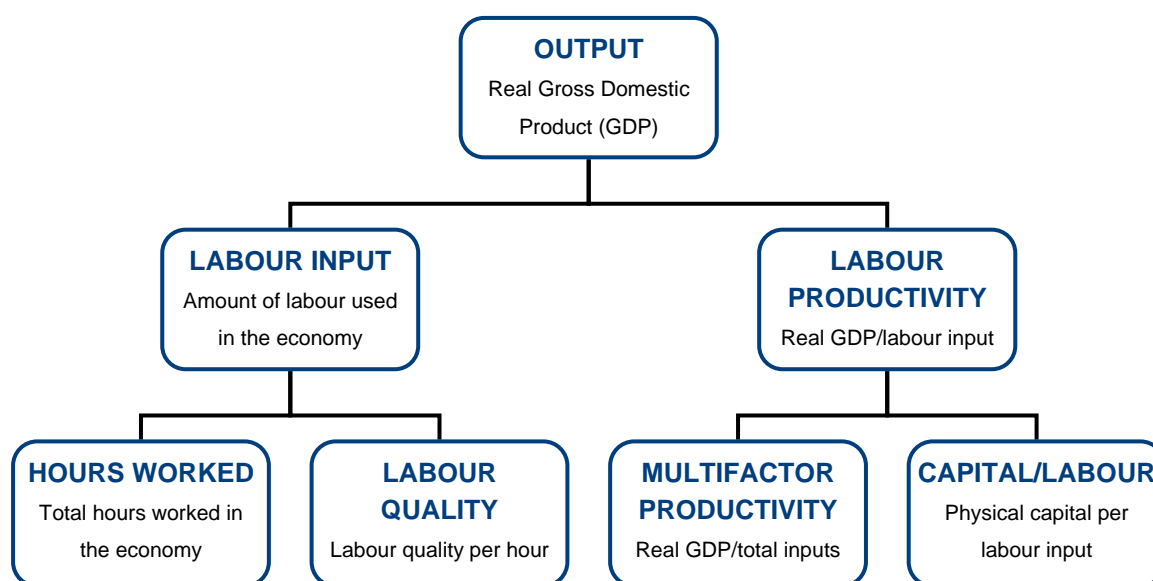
OUTPUT
Real Gross Domestic Product (GDP)

LABOUR INPUT
Amount of labour used in the economy

LABOUR PRODUCTIVITY
Real GDP/labour input

HOURS WORKED
Total hours worked in the economy

LABOUR QUALITY
Labour quality per hour

MULTIFACTOR PRODUCTIVITY
Real GDP/total inputs

CAPITAL/LABOUR
Physical capital per labour input